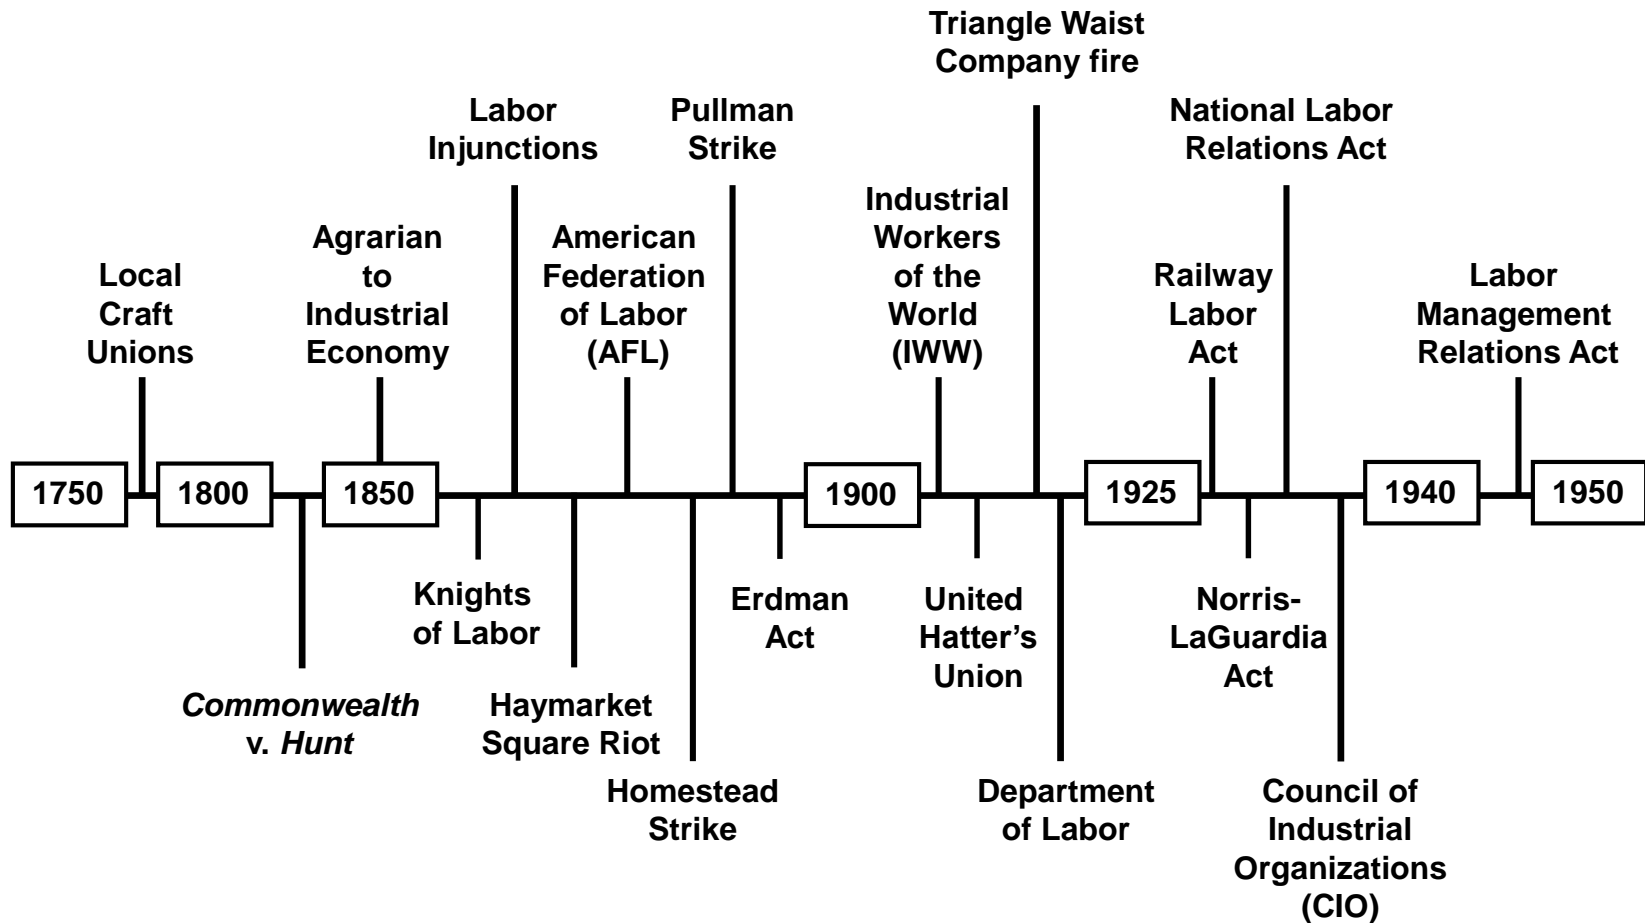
Triangle Waist Company fire

Labor Injunctions

Pullman Strike

National Labor Relations Act

Industrial Workers of the World (IWW)

Agrarian to Industrial Economy

American Federation of Labor (AFL)

Railway Labor Act

Local Craft Unions

Labor Management Relations Act

1750

1800

1850

1900

1925

1940

1950

Knights of Labor

Erdman Act

United Hatter's Union

Norris-LaGuardia Act

*Commonwealth* v. *Hunt*

Haymarket Square Riot

Homestead Strike

Department of Labor

Council of Industrial Organizations (CIO)